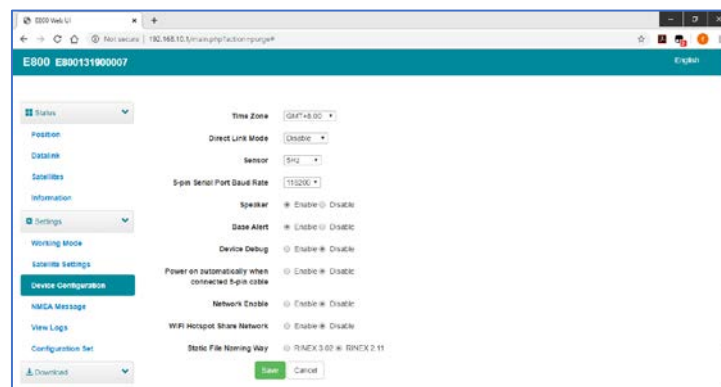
E800 Web UI
Not secure | 192.168.10.1/main.php?action=purge#
E800 E800131900007
English
Status
Position
Datalink
Satellites
Information
Settings
Working Mode
Satellite Settings
Device Configuration
NMEA Message
View Logs
Configuration Set
Download
Time Zone GMT+8:00
Direct Link Mode Disable
Sensor 5Hz
5-pin Serial Port Baud Rate 115200
Speaker Enable Disable
Base Alert Enable Disable
Device Debug Enable Disable
Power on automatically when connected 5-pin cable Enable Disable
Network Enable Enable Disable
WiFi Hotspot Share Network Enable Disable
Static File Naming Way RINEX 3.02 RINEX 2.11
Save Cancel